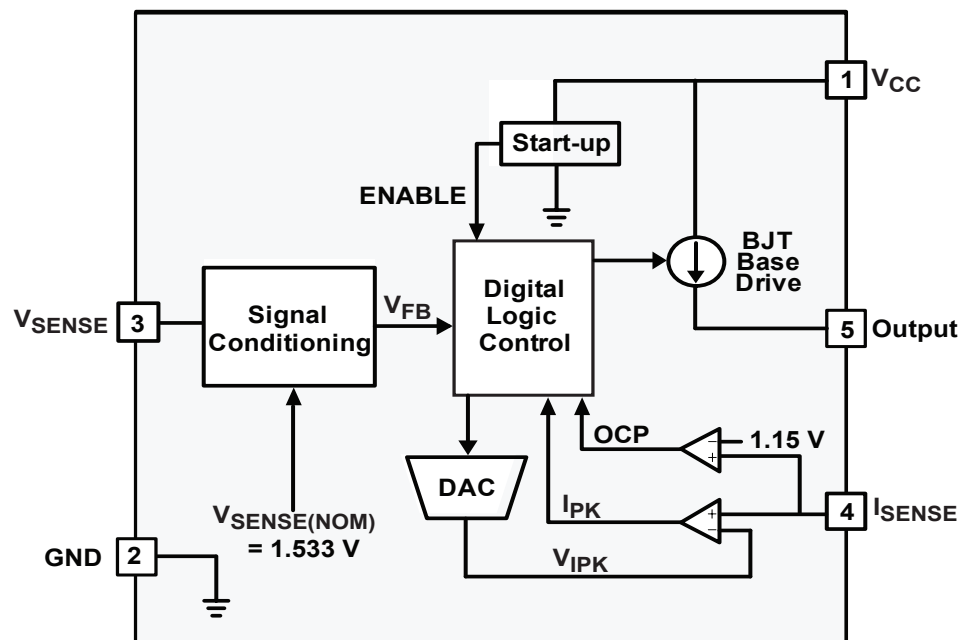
1 $V_{CC}$

Start-up

ENABLE

BJT Base Drive

$V_{SENSE}$ 3

Signal Conditioning

$V_{FB}$

Digital Logic Control

5 Output

OCP

1.15 V

DAC

$I_{PK}$

4 $I_{SENSE}$

$V_{SENSE(NOM)}$ = 1.533 V

GND 2

$V_{IPK}$